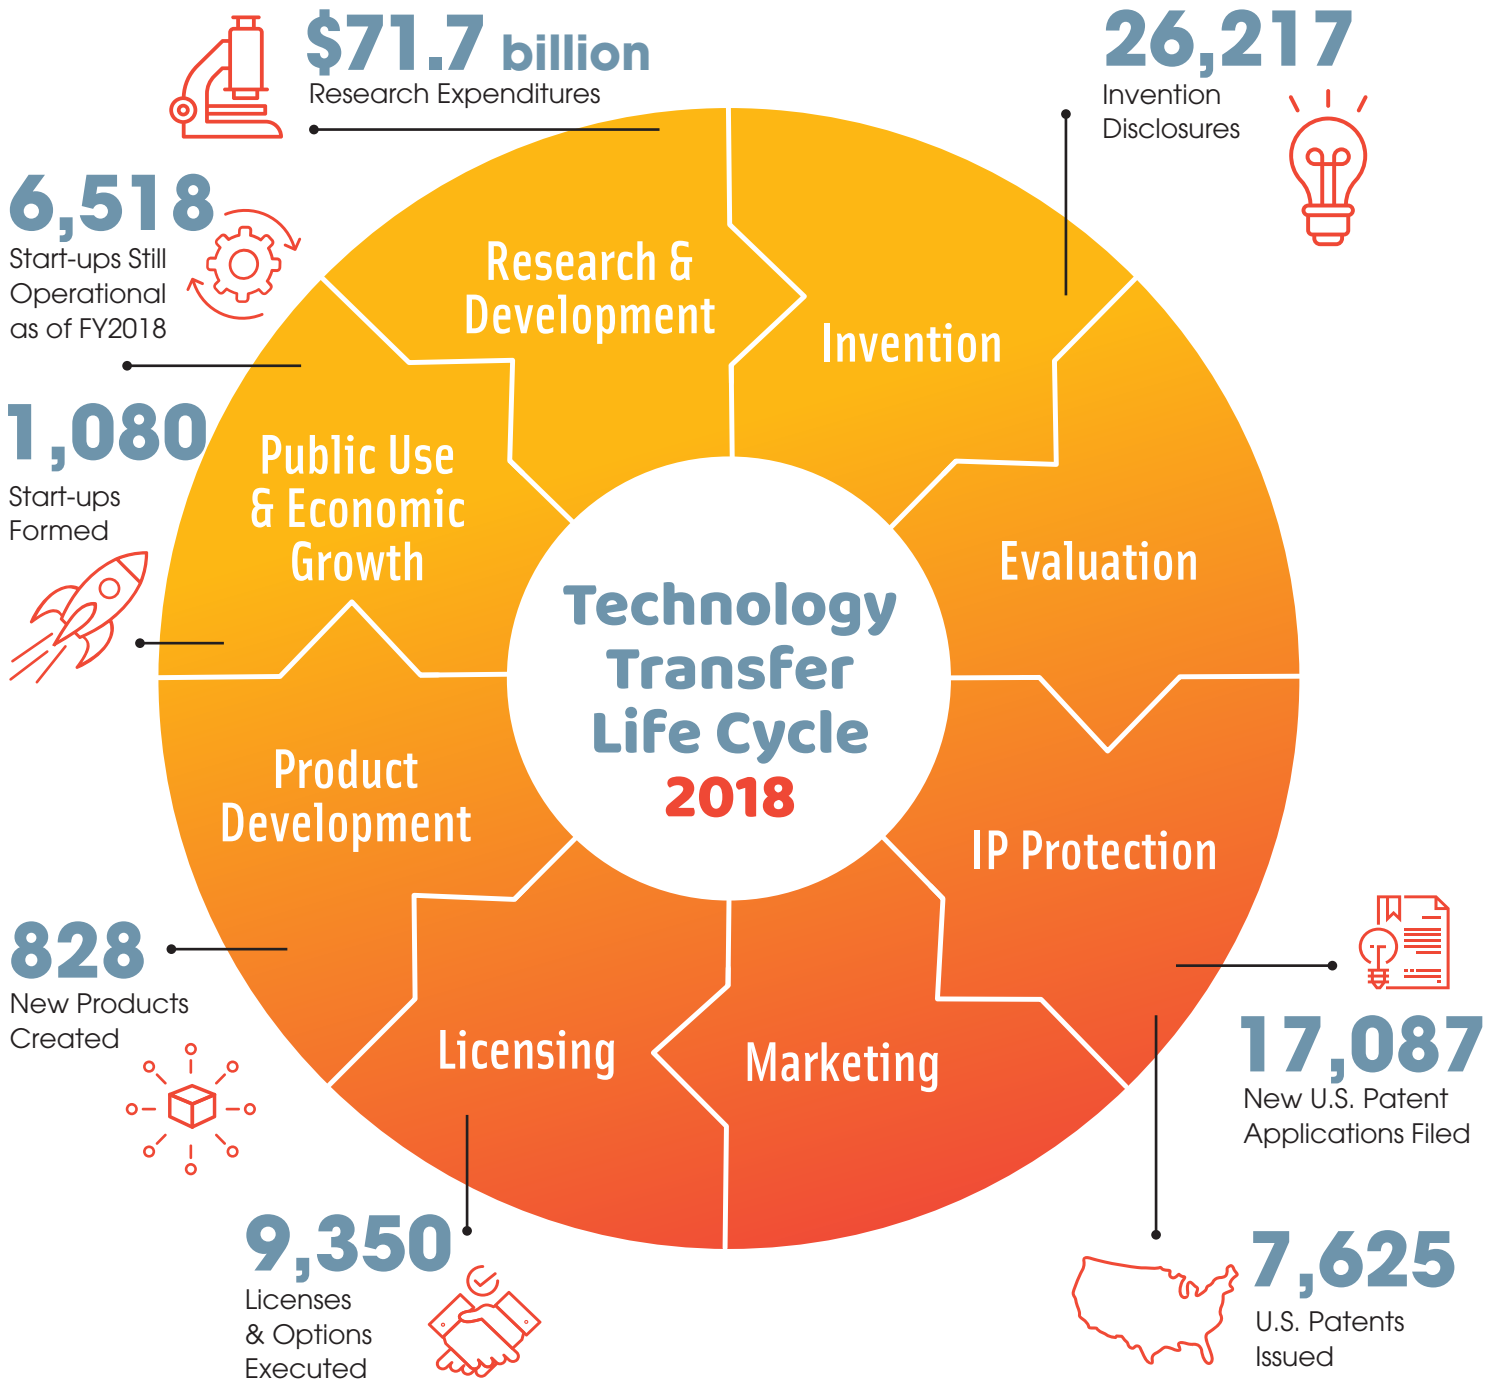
$71.7 billion
Research Expenditures

26,217
Invention Disclosures

6,518
Start-ups Still Operational as of FY2018

1,080
Start-ups Formed

Research & Development

Invention

Public Use & Economic Growth

Evaluation

Technology Transfer Life Cycle
2018

Product Development

IP Protection

Licensing

Marketing

828
New Products Created

17,087
New U.S. Patent Applications Filed

9,350
Licenses & Options Executed

7,625
U.S. Patents Issued